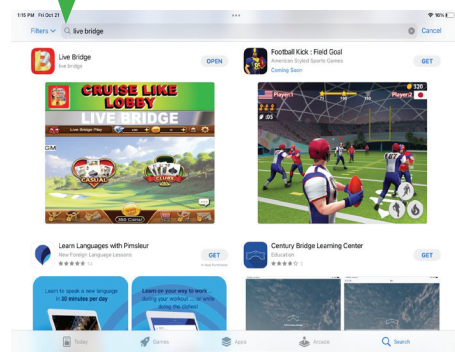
1:15 PM Fri Oct 21
96%
Filters
live bridge
Cancel

Live Bridge
live bridge
OPEN

Football Kick : Field Goal
American Styled Sports Games
Coming Soon
GET

CRUISE LIKE
LOBBY
LIVE BRIDGE
Live Bridge Play
CASUAL
CLUBS
Player1
Player2

Learn Languages with Pimsleur
New Foreign Language Lessons
GET
In-App Purchases

Century Bridge Learning Center
Education
GET

Learn to speak a new language in 30 minutes per day
Learn on your way to work during your workout ... or while doing the dishes!

Today
Games
Apps
Arcade
Search